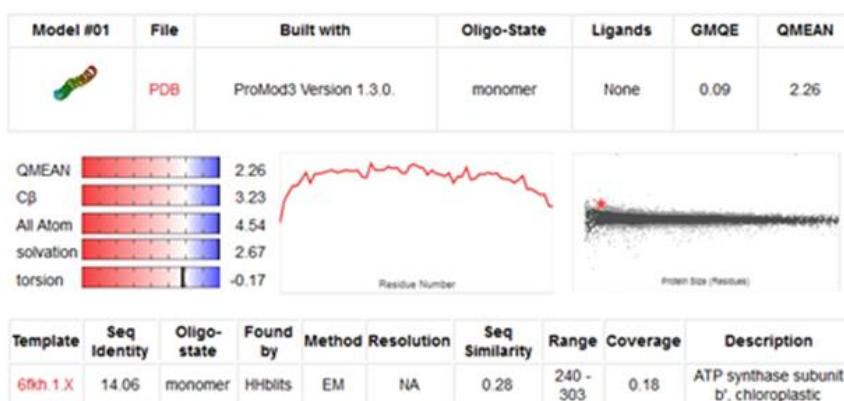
| Model #01 | File | Built with | Oligo-State | Ligands | GMQE | QMEAN |
|---|---|---|---|---|---|---|
| | PDB | ProMod3 Version 1.3.0. | monomer | None | 0.09 | 2.26 |

QMEAN 2.26
Cβ 3.23
All Atom 4.54
solvation 2.67
torsion -0.17

Residue Number

Protein Size (Residues)

| Template | Seq Identity | Oligo-state | Found by | Method | Resolution | Seq Similarity | Range | Coverage | Description |
|---|---|---|---|---|---|---|---|---|---|
| 6fkh.1.X | 14.06 | monomer | HHblits | EM | NA | 0.28 | 240 - 303 | 0.18 | ATP synthase subunit b', chloroplastic |